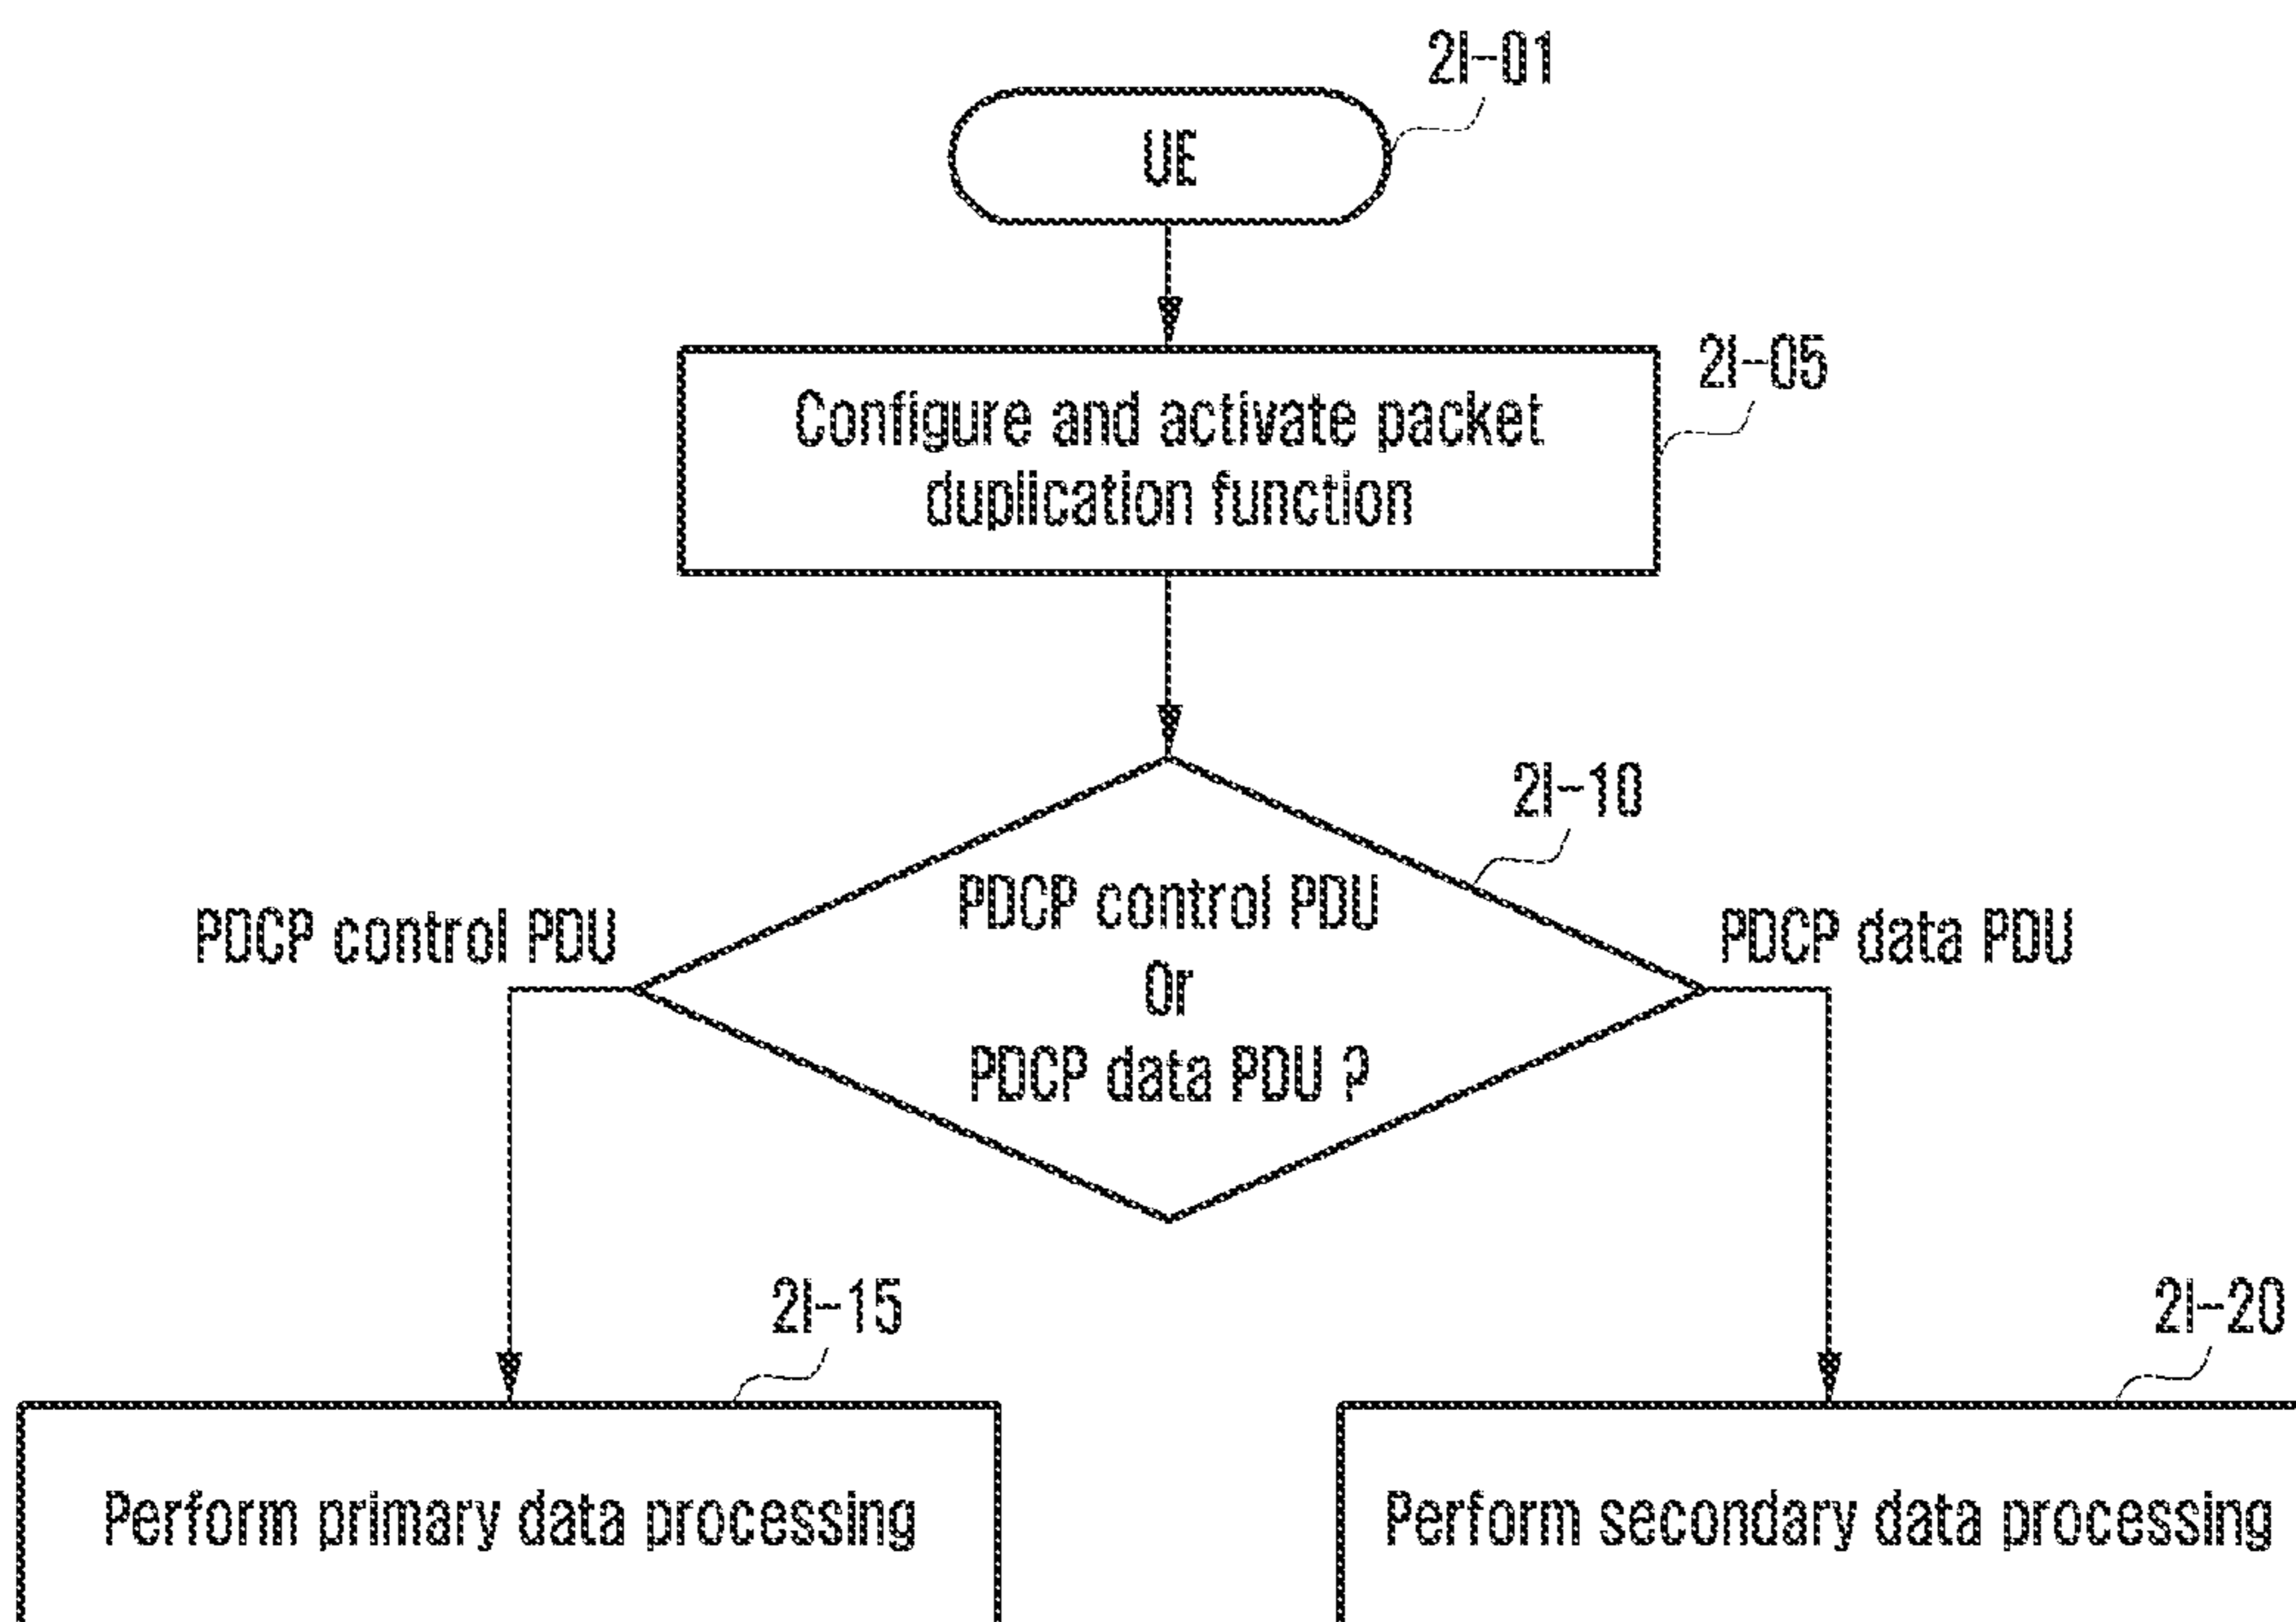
2I-01

UE

Configure and activate packet duplication function

2I-05

2I-10

PDCP control PDU
Or
PDCP data PDU ?

PDCP control PDU

PDCP data PDU

2I-15

Perform primary data processing

2I-20

Perform secondary data processing